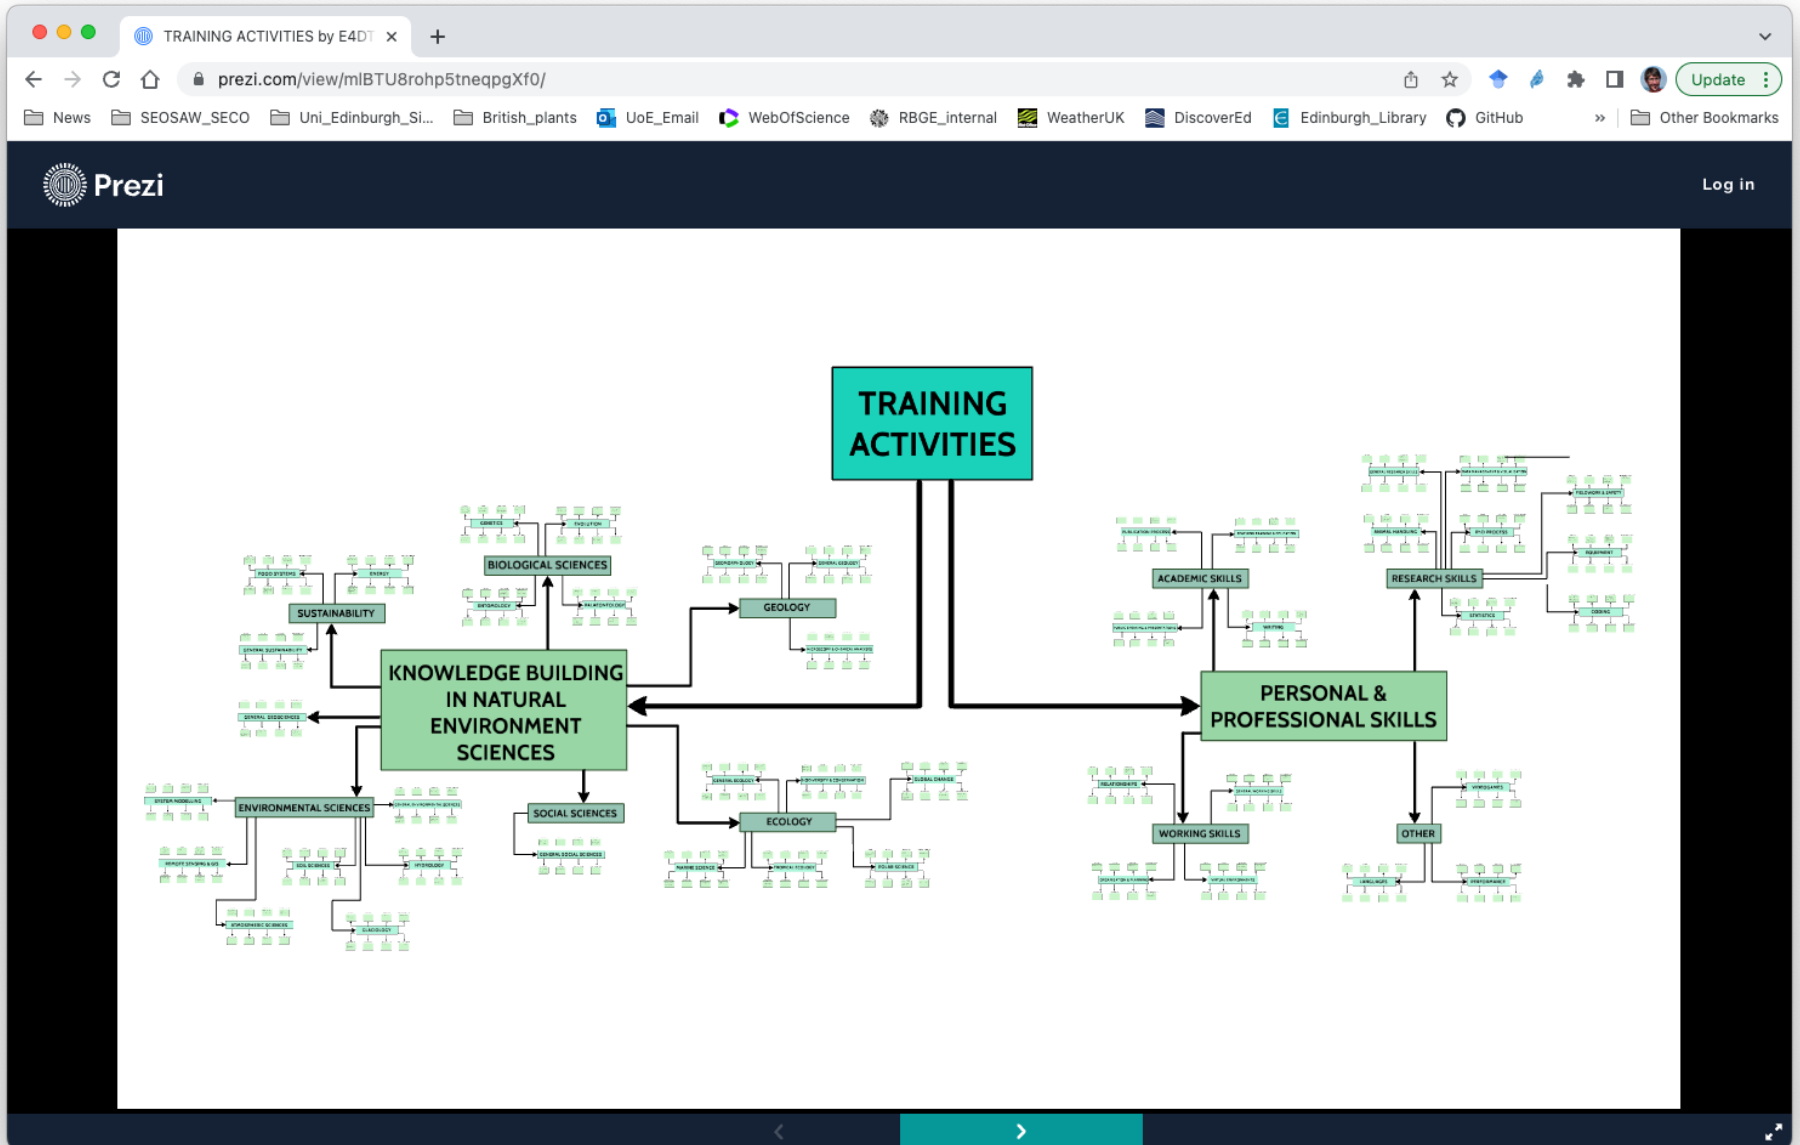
TRAINING ACTIVITIES by E4D

prezi.com/view/mIBTU8rohp5tneqpgXf0/

Update

News SEOSAW_SECO Uni_Edinburgh_Si... British_plants UoE_Email WebOfScience RBGE_internal WeatherUK DiscoverEd Edinburgh_Library GitHub » Other Bookmarks

Prezi

Log in

TRAINING ACTIVITIES

KNOWLEDGE BUILDING IN NATURAL ENVIRONMENT SCIENCES

PERSONAL & PROFESSIONAL SKILLS

BIOLOGICAL SCIENCES

GENETICS

EVOLUTION

SUSTAINABILITY

FOOD SYSTEMS

ENERGY

GEOLOGY

ENVIRONMENTAL SCIENCES

SOCIAL SCIENCES

ECOLOGY

ACADEMIC SKILLS

RESEARCH SKILLS

WORKING SKILLS

OTHER

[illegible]